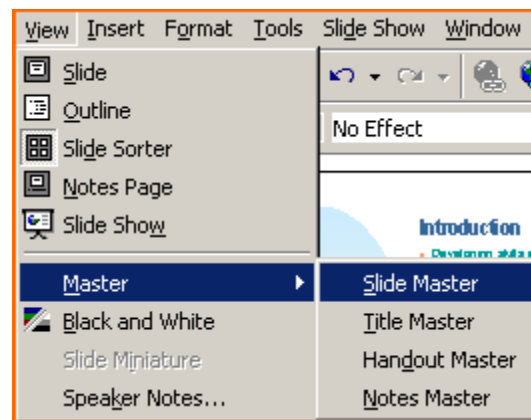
View Insert Format Tools Slide Show Window

Slide
Outline
Slide Sorter
Notes Page
Slide Show

Master
Black and White
Slide Miniature
Speaker Notes...

No Effect

Introduction
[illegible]

Slide Master
Title Master
Handout Master
Notes Master